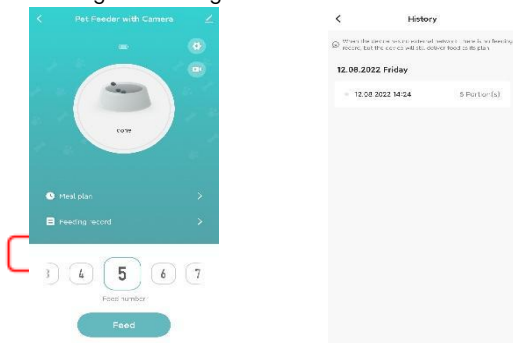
Pet Feeder with Camera

Meal plan

Feeding record

3 4 5 6 7

Feed number

Feed

History

When the device enters external websites there is no feeding record, but the device will still deliver feed as its plan

12.08.2022 Friday

12.08.2022 14:24

5 Portion(s)